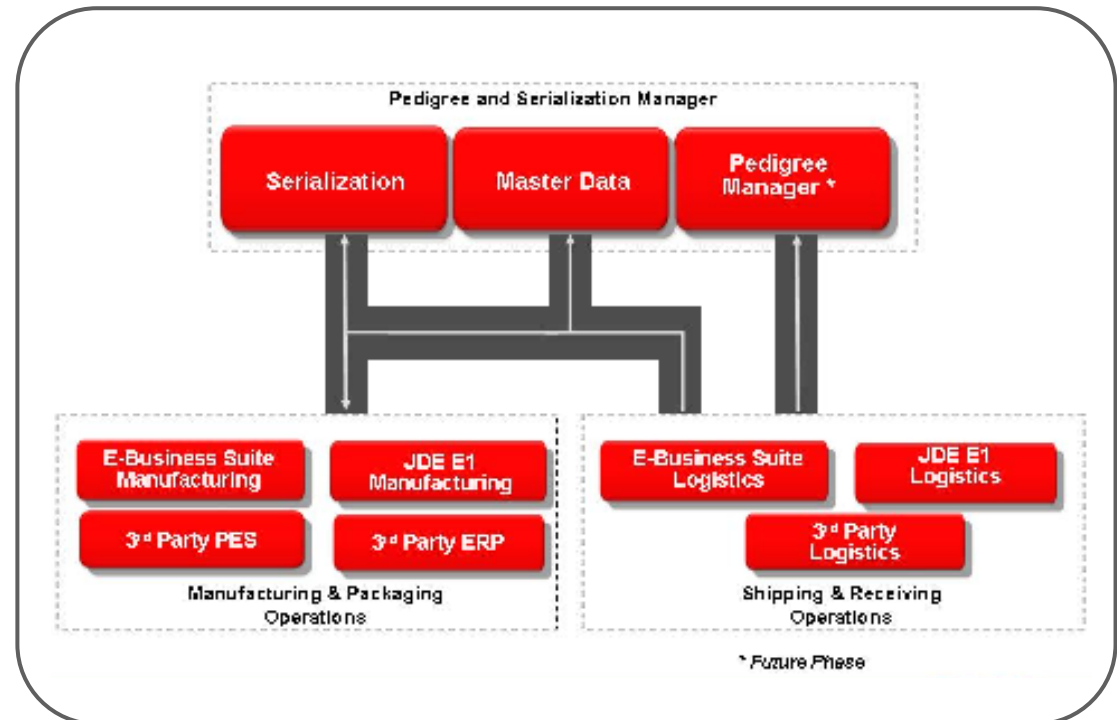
Pedigree and Serialization Manager

Serialization

Master Data

Pedigree Manager *

E-Business Suite Manufacturing

JDE E1 Manufacturing

3rd Party PES

3rd Party ERP

Manufacturing & Packaging Operations

E-Business Suite Logistics

JDE E1 Logistics

3rd Party Logistics

Shipping & Receiving Operations

* Future Phase